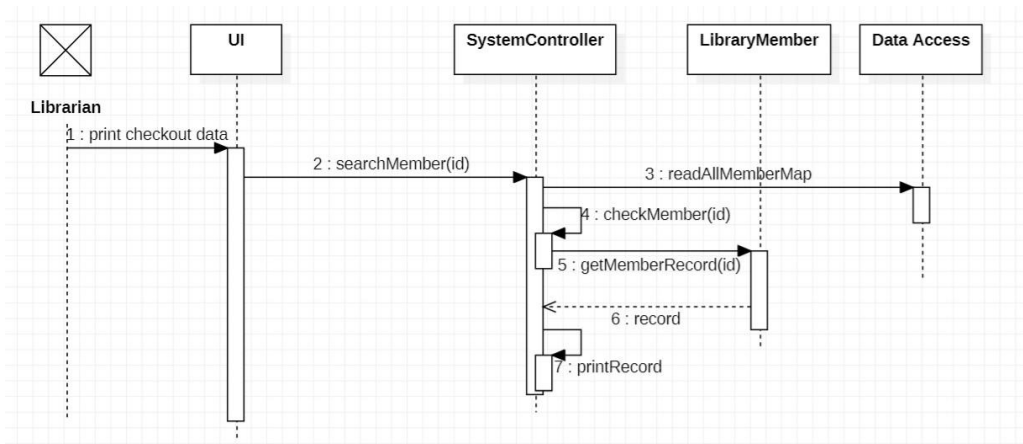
UI

SystemController

LibraryMember

Data Access

Librarian

1 : print checkout data

2 : searchMember(id)

3 : readAllMemberMap

4 : checkMember(id)

5 : getMemberRecord(id)

6 : record

7 : printRecord